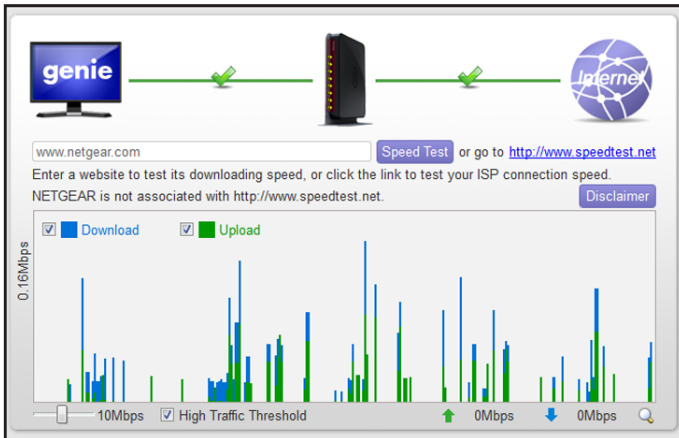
genie

Internet

www.netgear.com

Speed Test

or go to http://www.speedtest.net

Enter a website to test its downloading speed, or click the link to test your ISP connection speed.

NETGEAR is not associated with http://www.speedtest.net.

Disclaimer

☑ Download ☑ Upload

0.16Mbps

10Mbps ☑ High Traffic Threshold 0Mbps 0Mbps